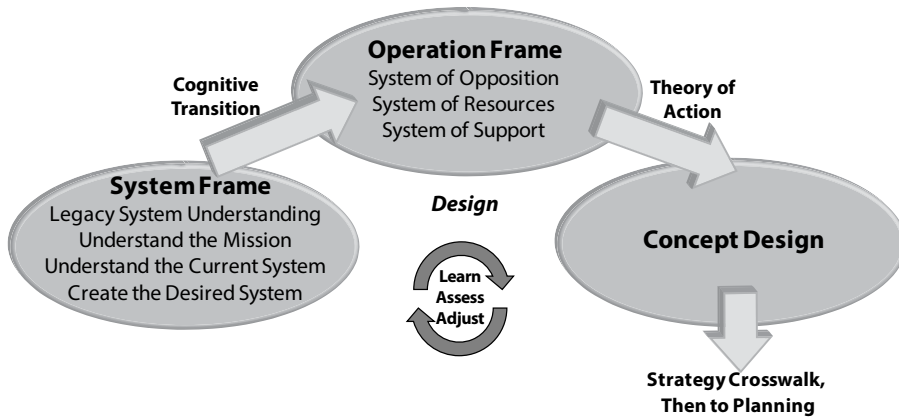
Operation Frame
System of Opposition
System of Resources
System of Support

Cognitive Transition

Theory of Action

System Frame
Legacy System Understanding
Understand the Mission
Understand the Current System
Create the Desired System

Design

Learn
Assess
Adjust

Concept Design

Strategy Crosswalk, Then to Planning